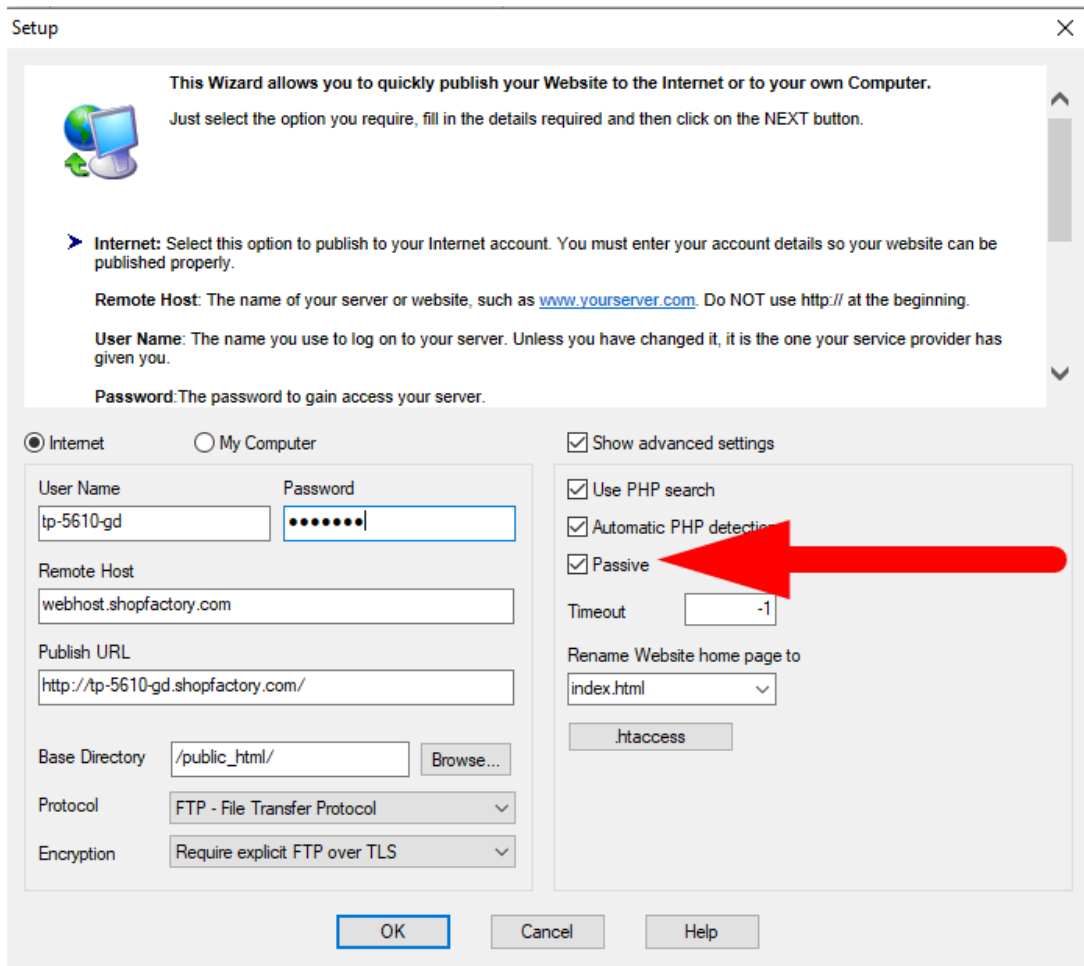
Setup

This Wizard allows you to quickly publish your Website to the Internet or to your own Computer.

Just select the option you require, fill in the details required and then click on the NEXT button.

Internet: Select this option to publish to your Internet account. You must enter your account details so your website can be published properly.

Remote Host: The name of your server or website, such as www.yourserver.com. Do NOT use http:// at the beginning.

User Name: The name you use to log on to your server. Unless you have changed it, it is the one your service provider has given you.

Password:The password to gain access your server.

Internet

My Computer

Show advanced settings

User Name

tp-5610-gd

Password

•••••••

Remote Host

webhost.shopfactory.com

Publish URL

http://tp-5610-gd.shopfactory.com/

Base Directory

/public_html/

Browse...

Protocol

FTP - File Transfer Protocol

Encryption

Require explicit FTP over TLS

Use PHP search

Automatic PHP detectio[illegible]

Passive

Timeout

-1

Rename Website home page to

index.html

.htaccess

OK

Cancel

Help